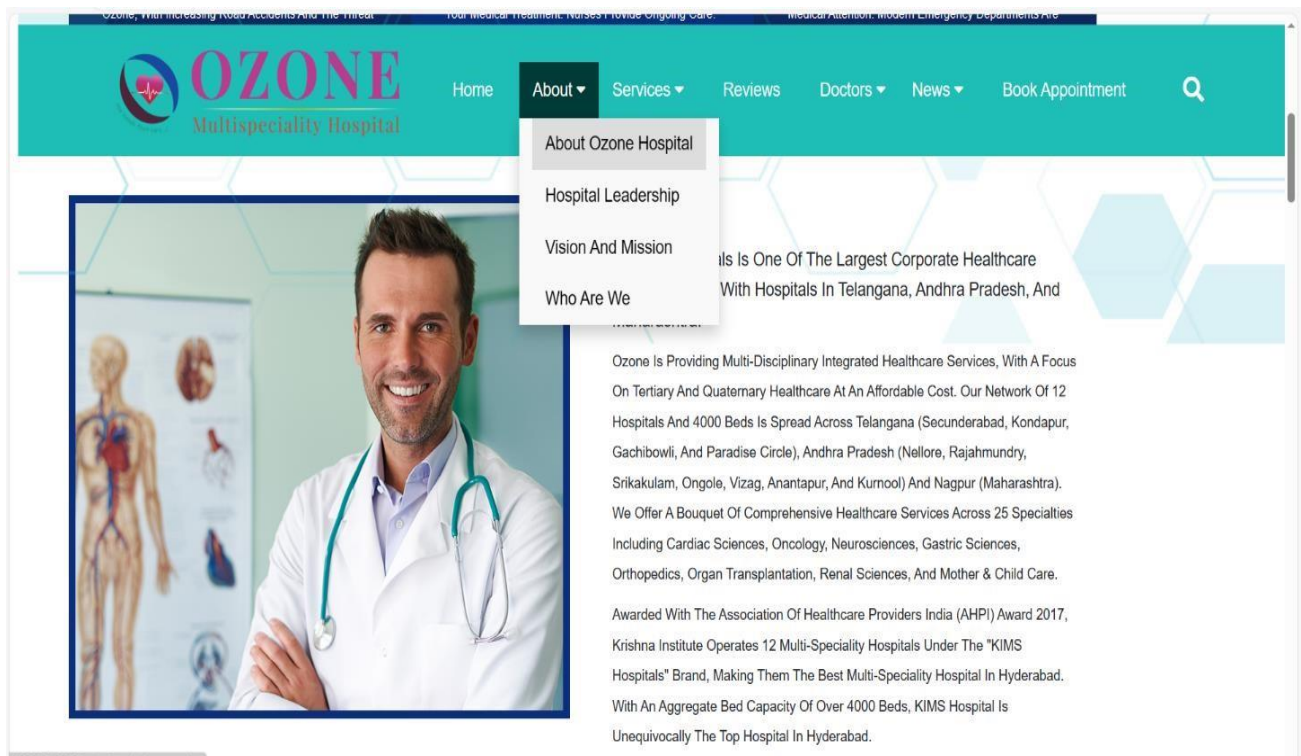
Ozone, With Increasing Road Accidents And The Threat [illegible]   Your Medical Treatment. Nurses Provide Ongoing Care.   Medical Attention. Modern Emergency Departments Are

OZONE
Multispeciality Hospital

Home
About ▾
Services ▾
Reviews
Doctors ▾
News ▾
Book Appointment

About Ozone Hospital
Hospital Leadership
Vision And Mission
Who Are We

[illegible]als Is One Of The Largest Corporate Healthcare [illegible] With Hospitals In Telangana, Andhra Pradesh, And Maharashtra.

Ozone Is Providing Multi-Disciplinary Integrated Healthcare Services, With A Focus On Tertiary And Quaternary Healthcare At An Affordable Cost. Our Network Of 12 Hospitals And 4000 Beds Is Spread Across Telangana (Secunderabad, Kondapur, Gachibowli, And Paradise Circle), Andhra Pradesh (Nellore, Rajahmundry, Srikakulam, Ongole, Vizag, Anantapur, And Kurnool) And Nagpur (Maharashtra). We Offer A Bouquet Of Comprehensive Healthcare Services Across 25 Specialties Including Cardiac Sciences, Oncology, Neurosciences, Gastric Sciences, Orthopedics, Organ Transplantation, Renal Sciences, And Mother & Child Care.

Awarded With The Association Of Healthcare Providers India (AHPI) Award 2017, Krishna Institute Operates 12 Multi-Speciality Hospitals Under The "KIMS Hospitals" Brand, Making Them The Best Multi-Speciality Hospital In Hyderabad. With An Aggregate Bed Capacity Of Over 4000 Beds, KIMS Hospital Is Unequivocally The Top Hospital In Hyderabad.